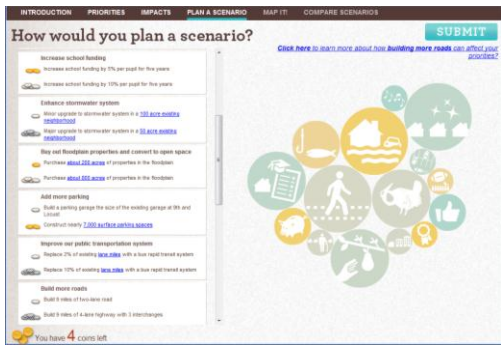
INTRODUCTION PRIORITIES IMPACTS PLAN A SCENARIO MAP IT! COMPARE SCENARIOS

How would you plan a scenario?

SUBMIT

Click here to learn more about how building more roads can affect your priorities?

Increase school funding

Increase school funding by 5% per pupil for five years

Increase school funding by 10% per pupil for five years

Enhance stormwater system

Minor upgrade to stormwater system in a 100 acre existing neighborhood

Major upgrade to stormwater system in a 50 acre existing neighborhood

Buy out floodplain properties and convert to open space

Purchase about 200 acres of properties in the floodplain

Purchase about 500 acres of properties in the floodplain

Add more parking

Build a parking garage the size of the existing garage at 9th and Lincoln

Construct nearly 7,000 surface parking spaces

Improve our public transportation system

Replace 2% of existing lane miles with a bus rapid transit system

Replace 10% of existing lane miles with a bus rapid transit system

Build more roads

Build 6 miles of two-lane road

Build 6 miles of 4-lane highway with 3 interchanges

You have 4 coins left